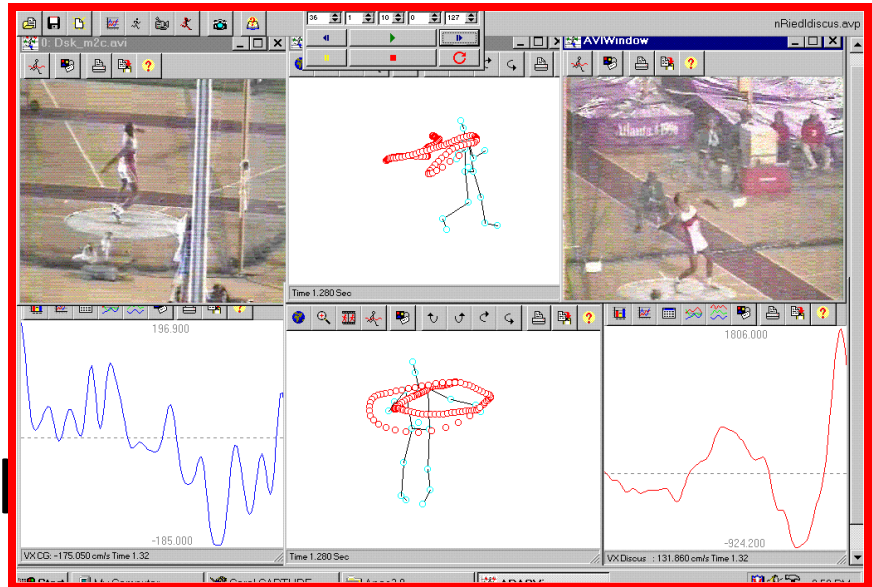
36 1 10 0 127

nRiedldiscus.avp

0: Dsk_m2c.avi

AVIWindow

Atlanta 1996

Time 1.280 Sec

196.900

-185.000

VX CG: -175.050 cm/s Time 1.32

Time 1.280 Sec

1806.000

-924.200

VX Discus : 131.860 cm/s Time 1.32

Start My Computer Corel CAPTURE Apas 3.0 ARIEL